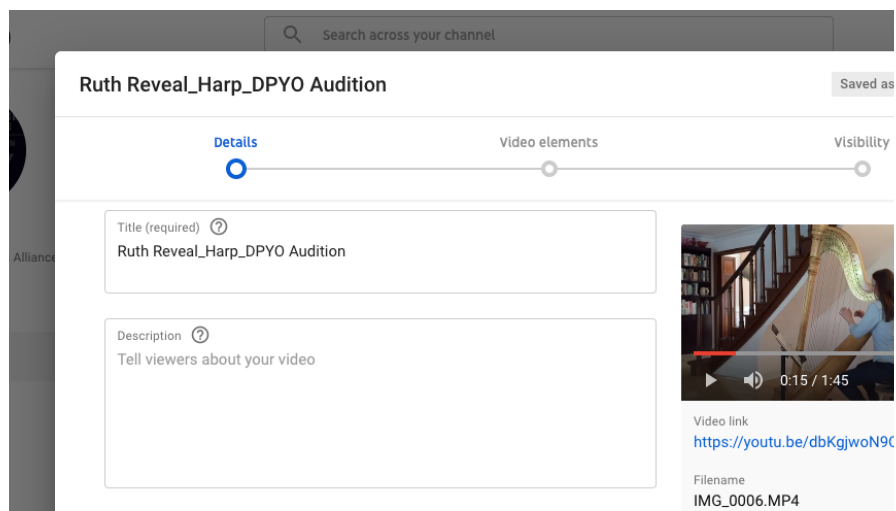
Search across your channel

Ruth Reveal_Harp_DPYO Audition

Saved as

Details

Video elements

Visibility

Allianc

Title (required) ⓘ
Ruth Reveal_Harp_DPYO Audition

Description ⓘ
Tell viewers about your video

0:15 / 1:45

Video link
https://youtu.be/dbKgjwoN9C

Filename
IMG_0006.MP4